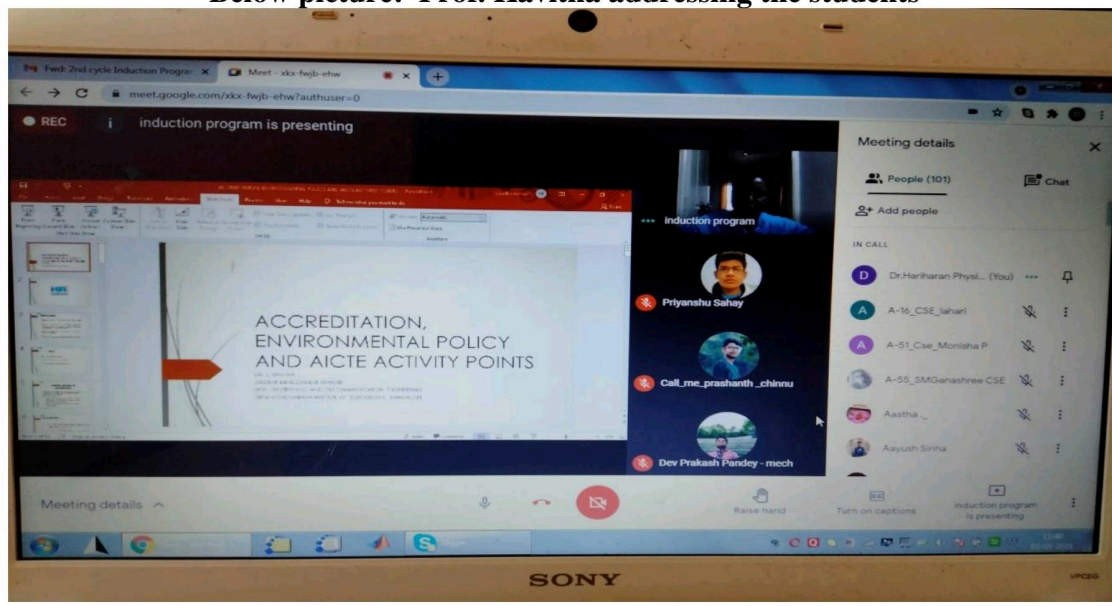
Below picture: Prof. Kavitha addressing the students

Fwd: 2nd cycle Induction Progra ×
Meet - xkx-fwjb-ehw ×
meet.google.com/xkx-fwjb-ehw?authuser=0

REC
induction program is presenting

ACCREDITATION, ENVIRONMENTAL POLICY AND AICTE ACTIVITY POINTS

Induction program
Priyanshu Sahay
Call_me_prashanth _chinnu
Dev Prakash Pandey - mech

Meeting details
People (101)
Chat
Add people
IN CALL
Dr.Hariharan Physi... (You)
A-16_CSE_lahari
A-51_Cse_Monisha P
A-55_SMGanashree CSE
Aastha _
Aayush Sinha

Meeting details
Raise hand
Turn on captions
Induction program is presenting

SONY
VPCEG